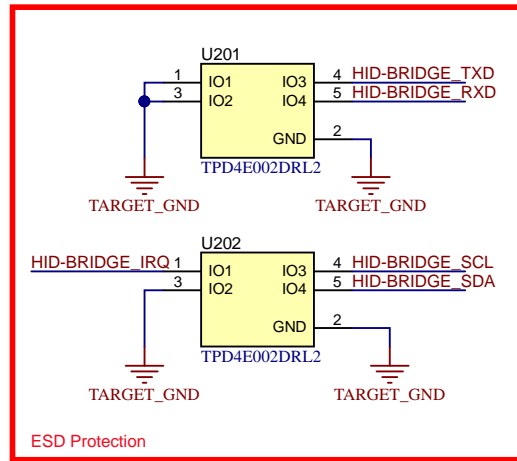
U201

1 IO1
3 IO2
IO3 4 HID-BRIDGE_TXD
IO4 5 HID-BRIDGE_RXD
GND 2

TPD4E002DRL2

TARGET_GND
TARGET_GND

U202

HID-BRIDGE_IRQ 1 IO1
3 IO2
IO3 4 HID-BRIDGE_SCL
IO4 5 HID-BRIDGE_SDA
GND 2

TPD4E002DRL2

TARGET_GND
TARGET_GND

ESD Protection